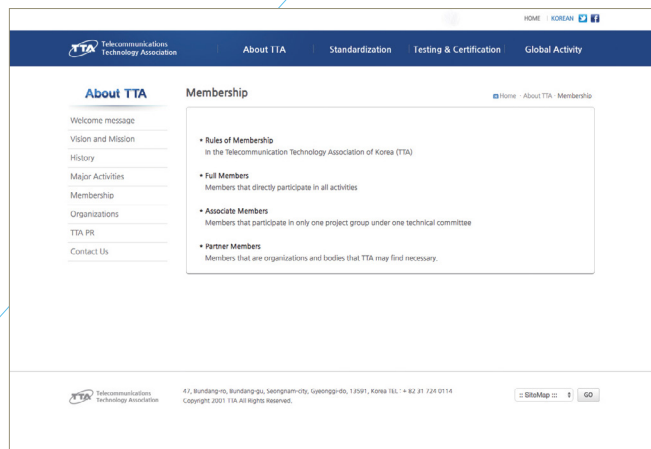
HOME | KOREAN

TTA Telecommunications Technology Association

About TTA | Standardization | Testing & Certification | Global Activity

About TTA

Welcome message
Vision and Mission
History
Major Activities
Membership
Organizations
TTA PR
Contact Us

Membership

Home · About TTA · Membership

• Rules of Membership
In the Telecommunication Technology Association of Korea (TTA)

• Full Members
Members that directly participate in all activities

• Associate Members
Members that participate in only one project group under one technical committee

• Partner Members
Members that are organizations and bodies that TTA may find necessary.

TTA Telecommunications Technology Association

47, Bundang-ro, Bundang-gu, Seongnam-city, Gyeonggi-do, 13591, Korea TEL : + 82 31 724 0114
Copyright 2001 TTA All Rights Reserved.

:: SiteMap :: GO